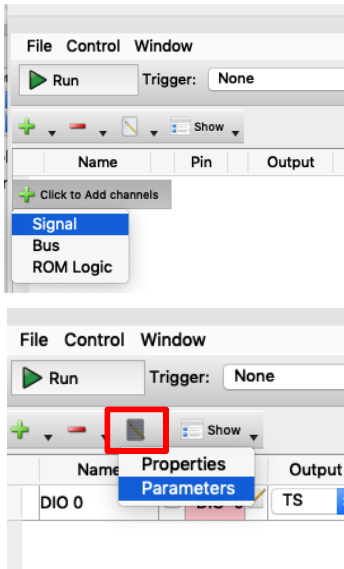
File Control Window

Run Trigger: None

Show

| Name | Pin | Output |
|---|---|---|

Click to Add channels

Signal
Bus
ROM Logic

File Control Window

Run Trigger: None

Show

| Name | | Output |
|---|---|---|
| DIO 0 | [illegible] | TS |

Properties
Parameters